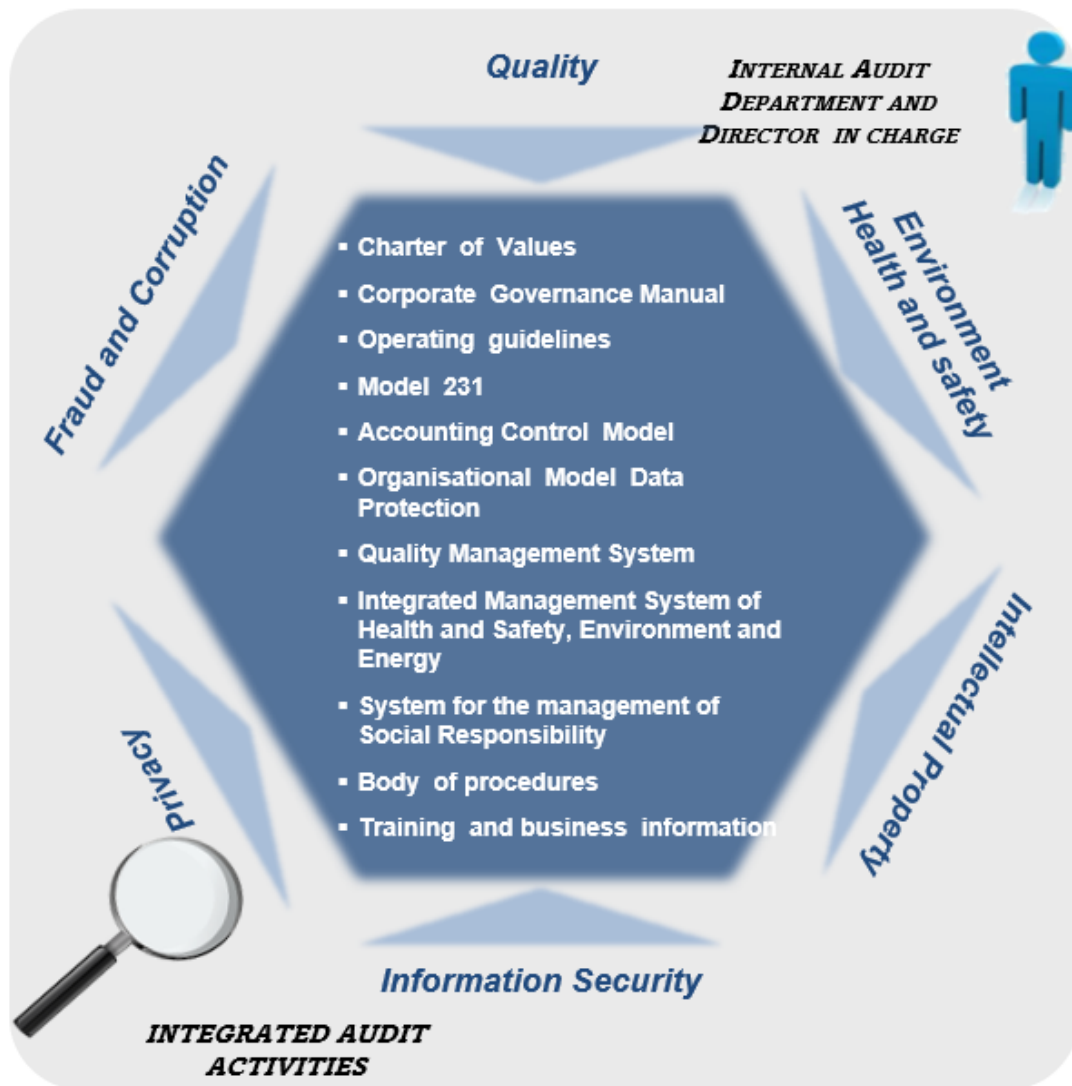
Quality

INTERNAL AUDIT DEPARTMENT AND DIRECTOR IN CHARGE

Fraud and Corruption

Environment Health and safety

▪ Charter of Values
▪ Corporate Governance Manual
▪ Operating guidelines
▪ Model 231
▪ Accounting Control Model
▪ Organisational Model Data Protection
▪ Quality Management System
▪ Integrated Management System of Health and Safety, Environment and Energy
▪ System for the management of Social Responsibility
▪ Body of procedures
▪ Training and business information

Intellectual Property

Privacy

Information Security

INTEGRATED AUDIT ACTIVITIES